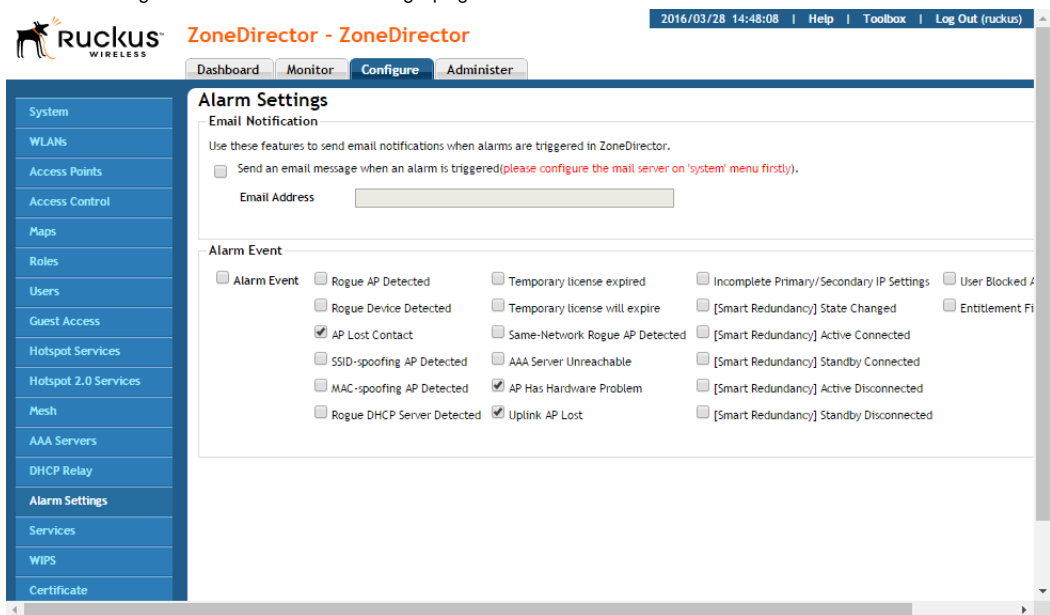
Ruckus WIRELESS

ZoneDirector - ZoneDirector

2016/03/28 14:48:08 | Help | Toolbox | Log Out (ruckus)

Dashboard Monitor Configure Administer

System
WLANs
Access Points
Access Control
Maps
Roles
Users
Guest Access
Hotspot Services
Hotspot 2.0 Services
Mesh
AAA Servers
DHCP Relay
Alarm Settings
Services
WIPS
Certificate

Alarm Settings

Email Notification

Use these features to send email notifications when alarms are triggered in ZoneDirector.

Send an email message when an alarm is triggered(please configure the mail server on 'system' menu firstly).

Email Address

Alarm Event

Alarm Event
Rogue AP Detected
Rogue Device Detected
AP Lost Contact
SSID-spoofing AP Detected
MAC-spoofing AP Detected
Rogue DHCP Server Detected
Temporary license expired
Temporary license will expire
Same-Network Rogue AP Detected
AAA Server Unreachable
AP Has Hardware Problem
Uplink AP Lost
Incomplete Primary/Secondary IP Settings
[Smart Redundancy] State Changed
[Smart Redundancy] Active Connected
[Smart Redundancy] Standby Connected
[Smart Redundancy] Active Disconnected
[Smart Redundancy] Standby Disconnected
User Blocked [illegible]
Entitlement Fi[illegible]